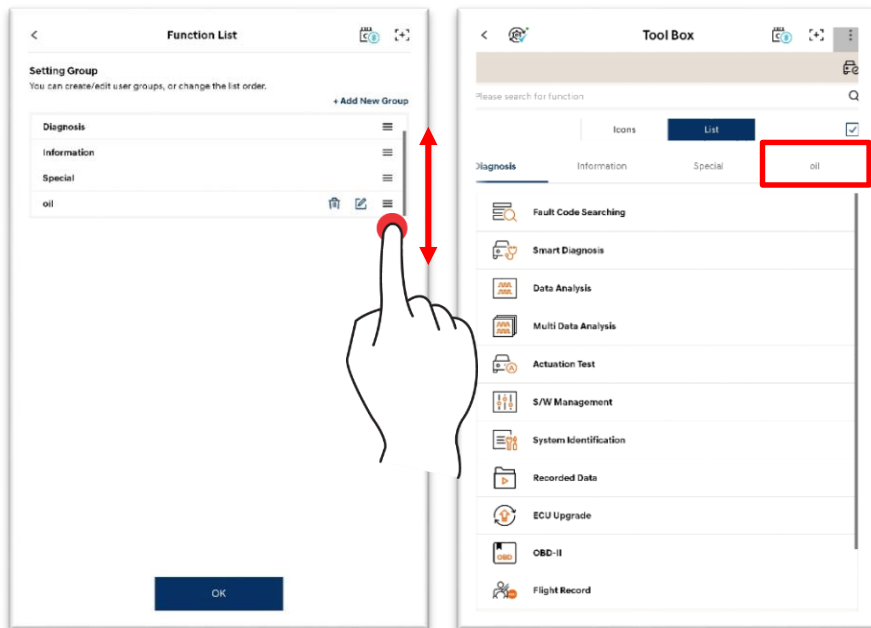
Function List

Setting Group
You can create/edit user groups, or change the list order.

+ Add New Group

Diagnosis
Information
Special
oil

OK

Tool Box

Please search for function

Icons
List

Diagnosis
Information
Special
oil

Fault Code Searching
Smart Diagnosis
Data Analysis
Multi Data Analysis
Actuation Test
S/W Management
System Identification
Recorded Data
ECU Upgrade
OBD-II
Flight Record